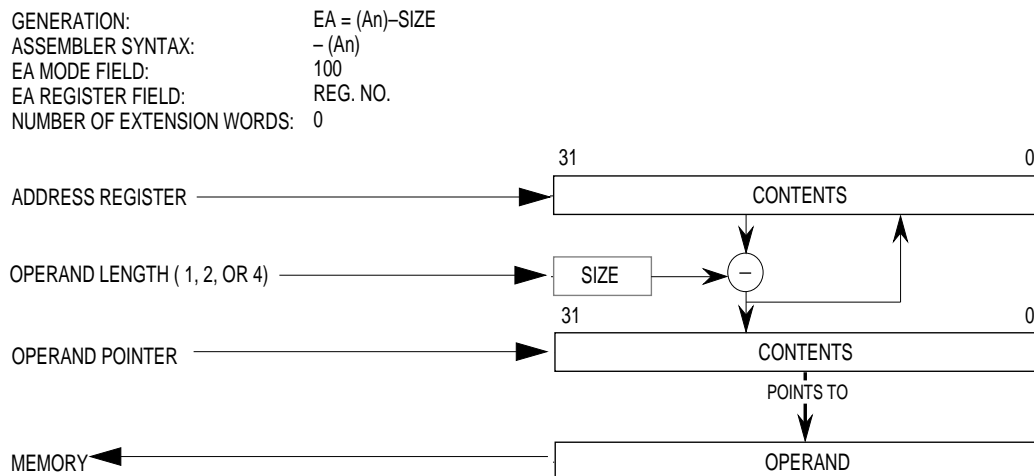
GENERATION: EA = (An)–SIZE
ASSEMBLER SYNTAX: – (An)
EA MODE FIELD: 100
EA REGISTER FIELD: REG. NO.
NUMBER OF EXTENSION WORDS: 0

31 0

ADDRESS REGISTER

CONTENTS

OPERAND LENGTH ( 1, 2, OR 4)

SIZE

–

31 0

OPERAND POINTER

CONTENTS

POINTS TO

MEMORY

OPERAND